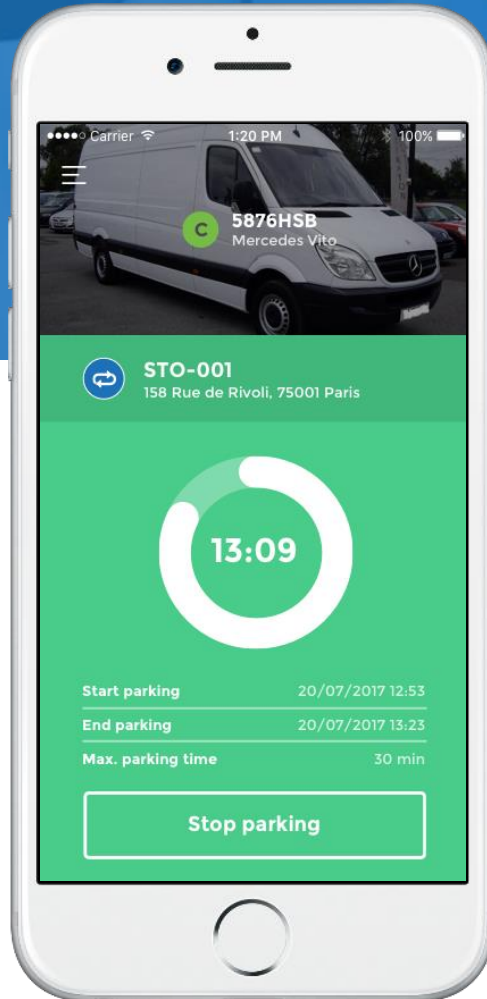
●●●●○ Carrier 1:20 PM 100%

C 5876HSB
Mercedes Vito

STO-001
158 Rue de Rivoli, 75001 Paris

13:09

| Start parking | 20/07/2017 12:53 |
|---|---|
| End parking | 20/07/2017 13:23 |
| Max. parking time | 30 min |

Stop parking